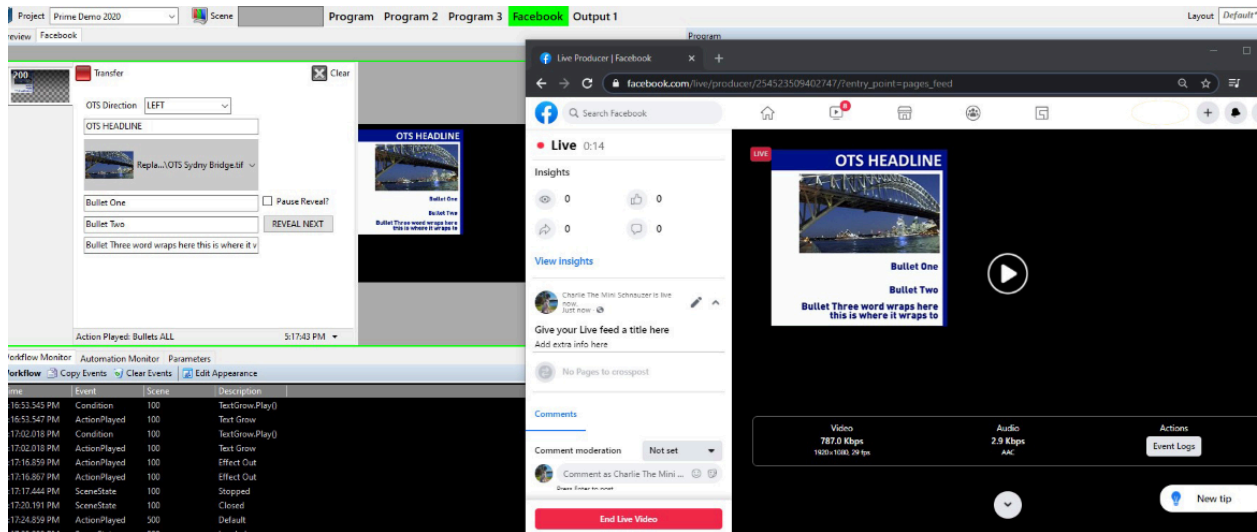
Project Prime Demo 2020 Scene Program Program 2 Program 3 Facebook Output 1 Layout Default

review Facebook

Program

200

Transfer

Clear

OTS Direction LEFT

OTS HEADLINE

Repla...\OTS Sydny Bridge.tif

Bullet One

Pause Reveal?

Bullet Two

REVEAL NEXT

Bullet Three word wraps here this is where it v

Action Played: Bullets ALL

5:17:43 PM

OTS HEADLINE

Bullet One

Bullet Two

Bullet Three word wraps here this is where it wraps to

Live Producer | Facebook

facebook.com/live/producer/254523509402747/?entry_point=pages_feed

Search Facebook

Live 0:14

Insights

0

0

0

0

View insights

Charlie The Mini Schnauzer is live now.

Just now

Give your Live feed a title here

Add extra info here

No Pages to crosspost

Comments

Comment moderation

Not set

Comment as Charlie The Mini ...

Press Enter to post

End Live Video

LIVE

OTS HEADLINE

Bullet One

Bullet Two

Bullet Three word wraps here this is where it wraps to

Video

787.0 Kbps

1920x1080, 29 fps

Audio

2.9 Kbps

AAC

Actions

Event Logs

New tip

Workflow Monitor Automation Monitor Parameters

Workflow Copy Events Clear Events Edit Appearance

| Time | Event | Scene | Description |
|---|---|---|---|
| 5:16:53.545 PM | Condition | 100 | TextGrow.Play() |
| 5:16:53.547 PM | ActionPlayed | 100 | Text Grow |
| 5:17:02.018 PM | Condition | 100 | TextGrow.Play() |
| 5:17:02.018 PM | ActionPlayed | 100 | Text Grow |
| 5:17:16.859 PM | ActionPlayed | 100 | Effect Out |
| 5:17:16.867 PM | ActionPlayed | 100 | Effect Out |
| 5:17:17.444 PM | SceneState | 100 | Stopped |
| 5:17:20.191 PM | SceneState | 100 | Closed |
| 5:17:24.859 PM | ActionPlayed | 500 | Default |